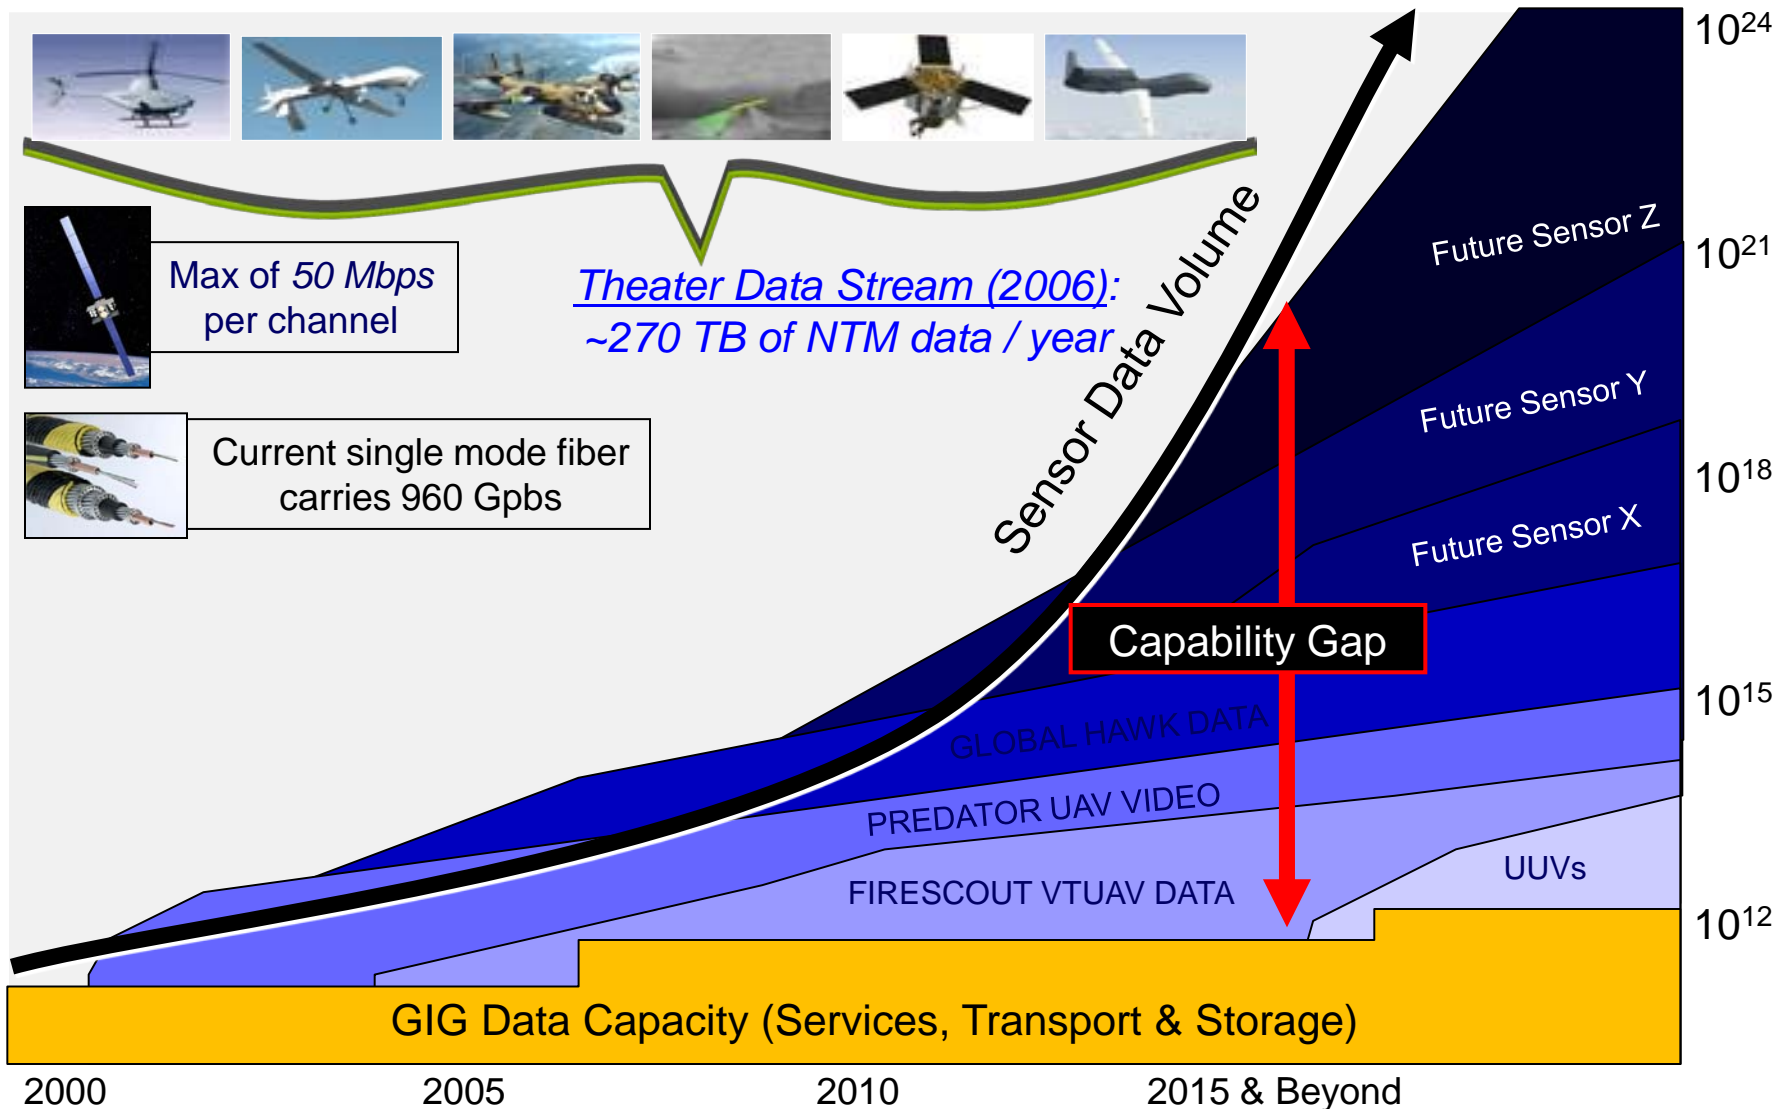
Max of *50 Mbps* per channel

Current single mode fiber carries 960 Gpbs

Theater Data Stream (2006): ~270 TB of NTM data / year

Sensor Data Volume

Future Sensor Z

Future Sensor Y

Future Sensor X

Capability Gap

GLOBAL HAWK DATA

PREDATOR UAV VIDEO

FIRESCOUT VTUAV DATA

UUVs

GIG Data Capacity (Services, Transport & Storage)

$10^{24}$

$10^{21}$

$10^{18}$

$10^{15}$

$10^{12}$

2000

2005

2010

2015 & Beyond